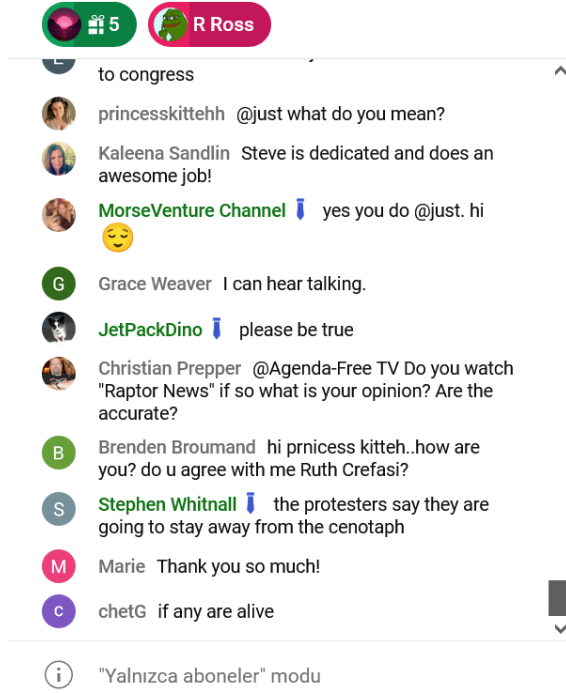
5 R Ross

to congress

princesskittehh @just what do you mean?

Kaleena Sandlin Steve is dedicated and does an awesome job!

MorseVenture Channel yes you do @just. hi 😌

G Grace Weaver I can hear talking.

JetPackDino please be true

Christian Prepper @Agenda-Free TV Do you watch "Raptor News" if so what is your opinion? Are the accurate?

B Brenden Broumand hi prnicess kitteh..how are you? do u agree with me Ruth Crefasi?

S Stephen Whitnall the protesters say they are going to stay away from the cenotaph

M Marie Thank you so much!

c chetG if any are alive

"Yalnızca aboneler" modu